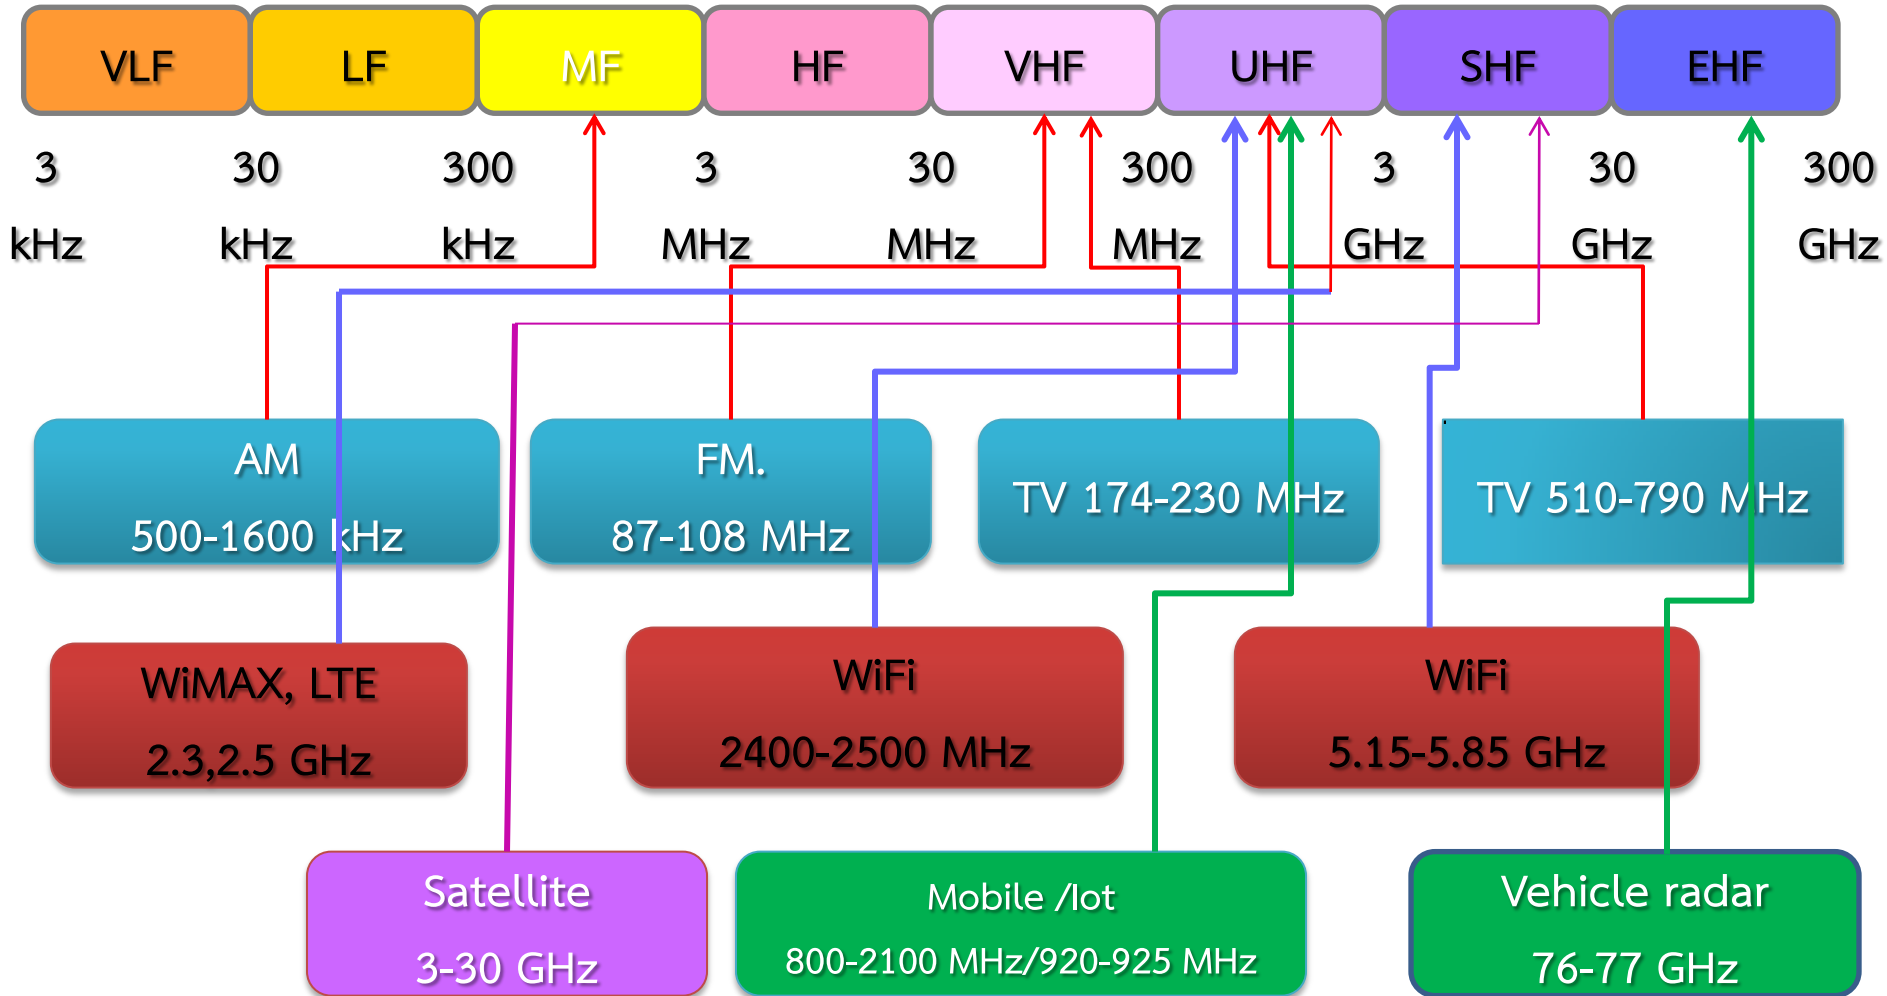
VLF LF MF HF VHF UHF SHF EHF

3 kHz 30 kHz 300 kHz 3 MHz 30 MHz 300 MHz 3 GHz 30 GHz 300 GHz

AM
500-1600 kHz

FM.
87-108 MHz

TV 174-230 MHz

TV 510-790 MHz

WiMAX, LTE
2.3,2.5 GHz

WiFi
2400-2500 MHz

WiFi
5.15-5.85 GHz

Satellite
3-30 GHz

Mobile /Iot
800-2100 MHz/920-925 MHz

Vehicle radar
76-77 GHz